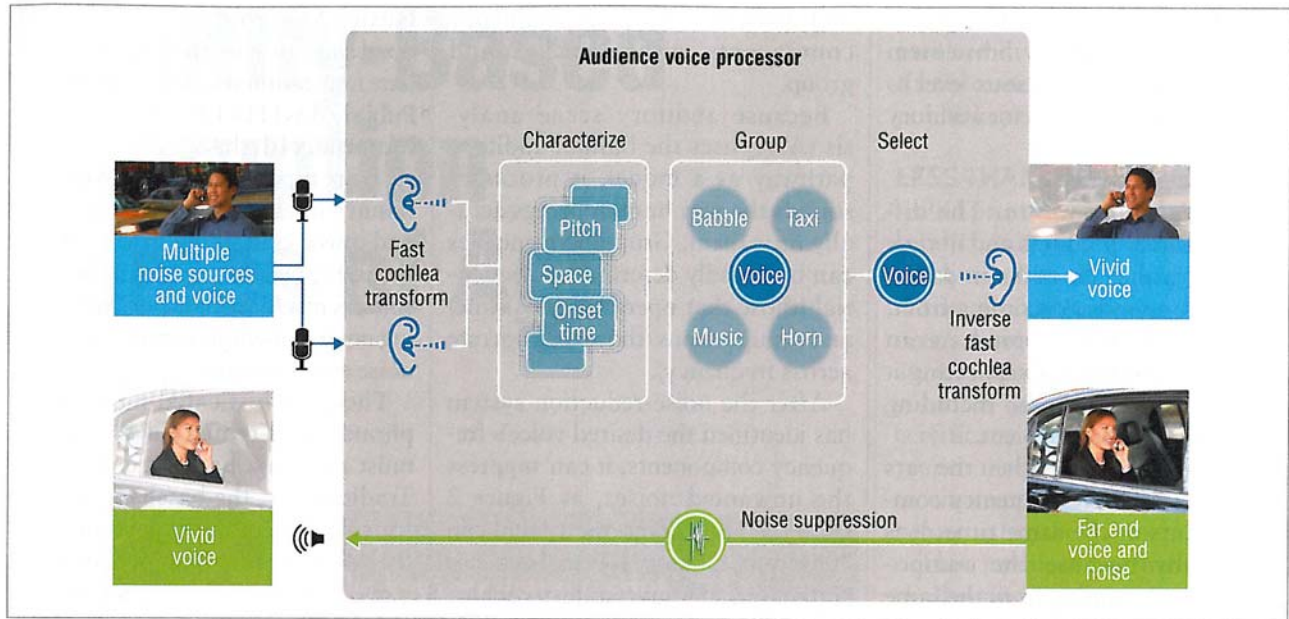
Audience voice processor

Multiple noise sources and voice

Fast cochlea transform

Characterize

Pitch

Space

Onset time

Group

Babble

Taxi

Voice

Music

Horn

Select

Voice

Inverse fast cochlea transform

Vivid voice

Vivid voice

Noise suppression

Far end voice and noise